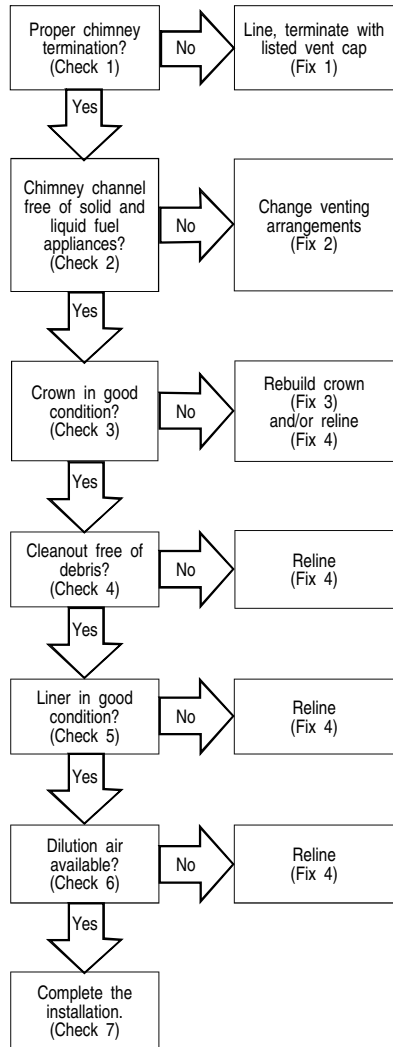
Proper chimney termination? (Check 1)

No

Line, terminate with listed vent cap (Fix 1)

Yes

Chimney channel free of solid and liquid fuel appliances? (Check 2)

No

Change venting arrangements (Fix 2)

Yes

Crown in good condition? (Check 3)

No

Rebuild crown (Fix 3) and/or reline (Fix 4)

Yes

Cleanout free of debris? (Check 4)

No

Reline (Fix 4)

Yes

Liner in good condition? (Check 5)

No

Reline (Fix 4)

Yes

Dilution air available? (Check 6)

No

Reline (Fix 4)

Yes

Complete the installation. (Check 7)